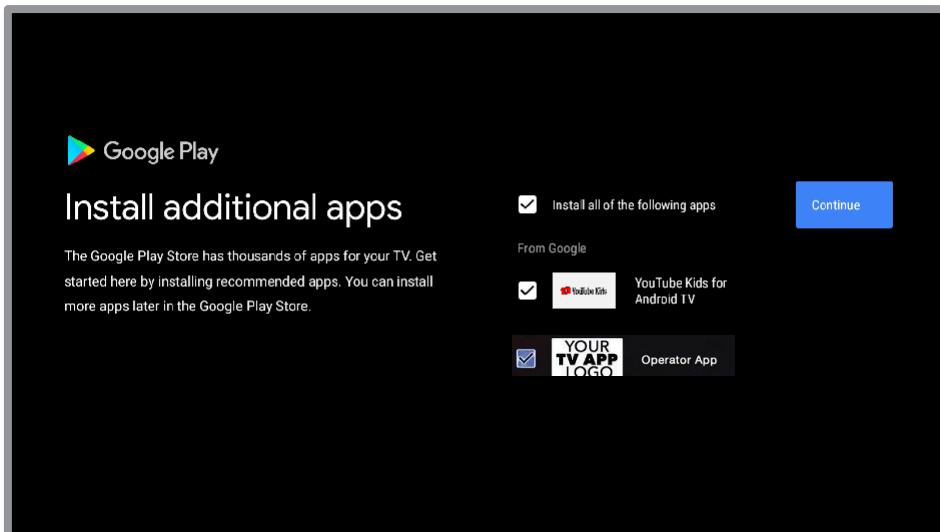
Google Play

Install additional apps

The Google Play Store has thousands of apps for your TV. Get started here by installing recommended apps. You can install more apps later in the Google Play Store.

Install all of the following apps

Continue

From Google

YouTube Kids

YouTube Kids for Android TV

YOUR TV APP LOGO

Operator App